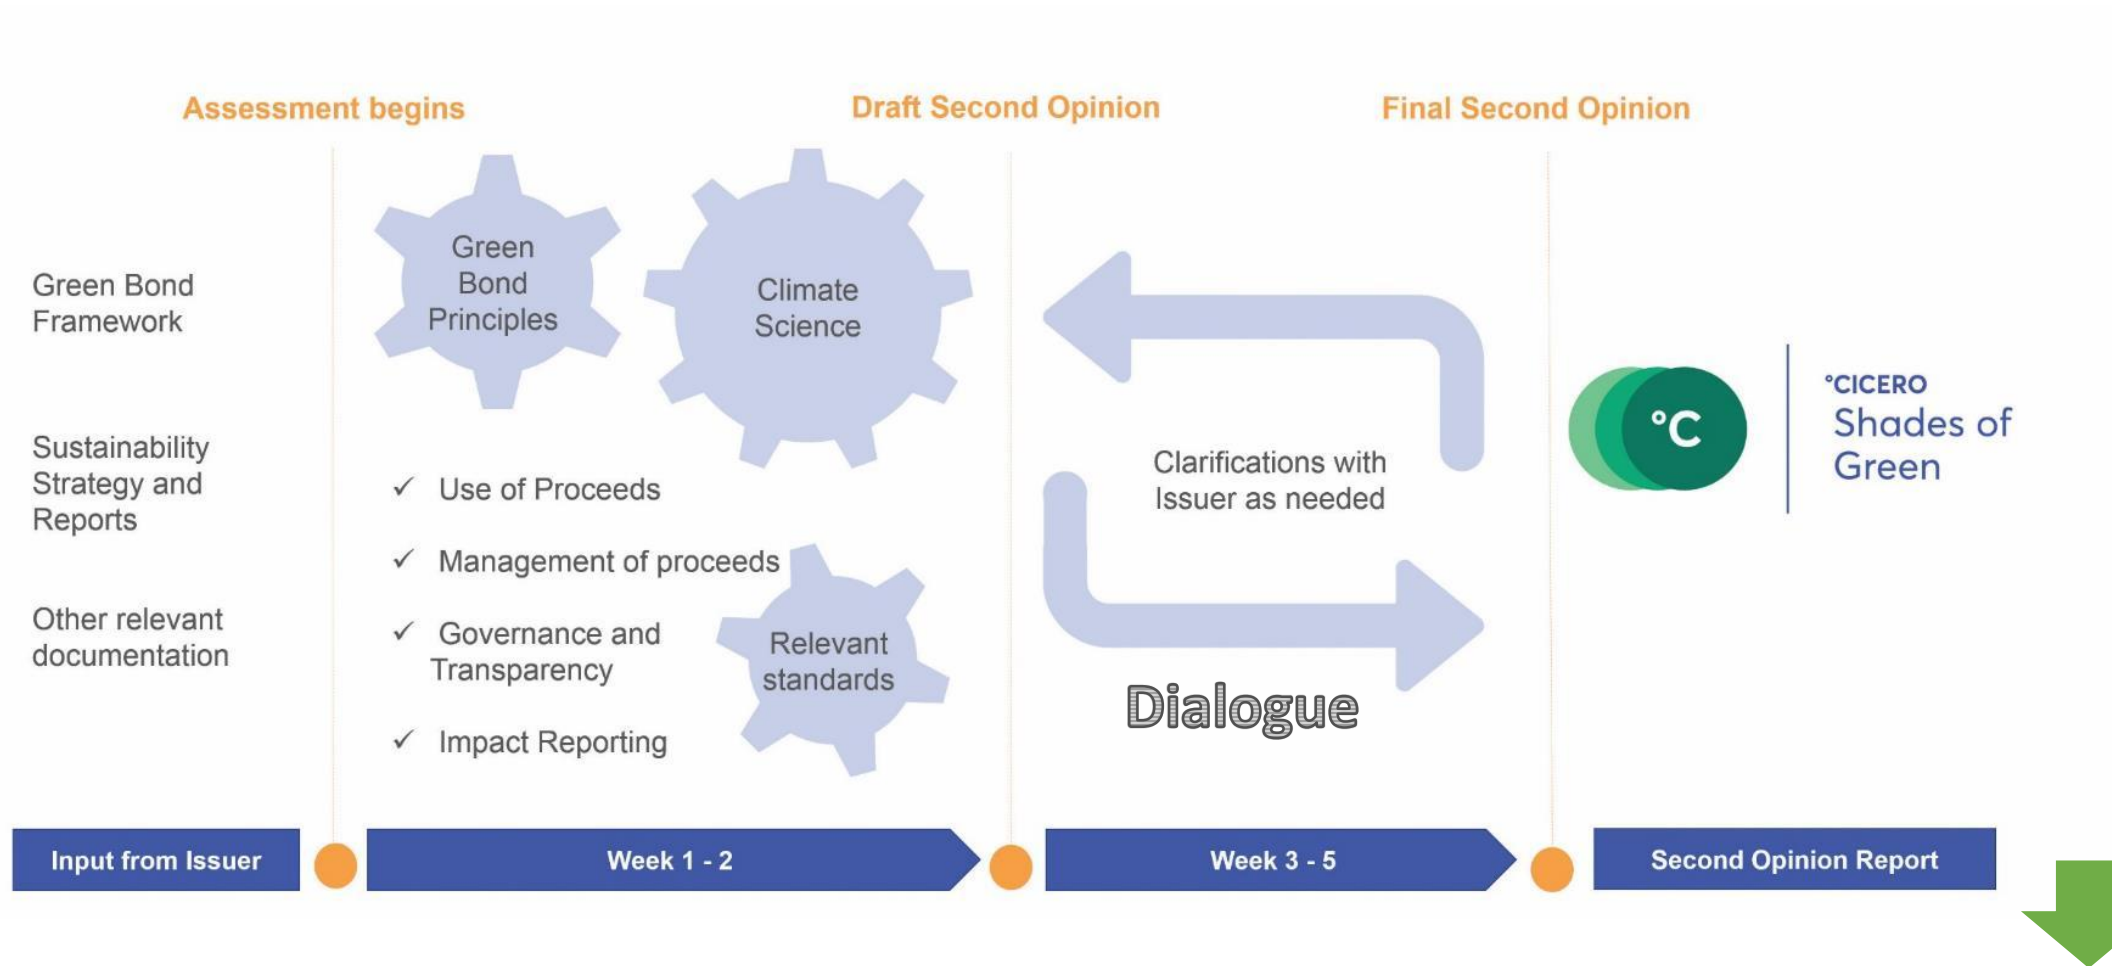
Assessment begins

Draft Second Opinion

Final Second Opinion

Green Bond Framework

Sustainability Strategy and Reports

Other relevant documentation

Green Bond Principles

Climate Science

✓ Use of Proceeds

✓ Management of proceeds

✓ Governance and Transparency

✓ Impact Reporting

Relevant standards

Clarifications with Issuer as needed

Dialogue

°C

°CICERO Shades of Green

Input from Issuer

Week 1 - 2

Week 3 - 5

Second Opinion Report